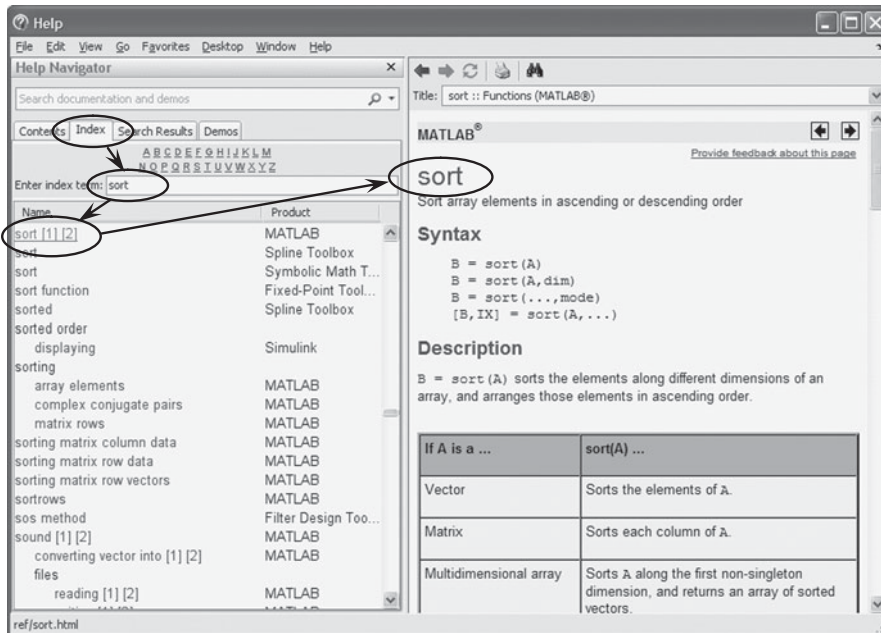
Help

File Edit View Go Favorites Desktop Window Help

Help Navigator

Search documentation and demos

Contents Index Search Results Demos

A B C D E F G H I J K L M
N O P Q R S T U V W X Y Z

Enter index term: sort

| Name | Product |
|---|---|
| sort [1] [2] | MATLAB |
| sort | Spline Toolbox |
| sort | Symbolic Math T... |
| sort function | Fixed-Point Tool... |
| sorted | Spline Toolbox |
| sorted order | |
| displaying | Simulink |
| sorting | |
| array elements | MATLAB |
| complex conjugate pairs | MATLAB |
| matrix rows | MATLAB |
| sorting matrix column data | MATLAB |
| sorting matrix row data | MATLAB |
| sorting matrix row vectors | MATLAB |
| sortrows | MATLAB |
| sos method | Filter Design Too... |
| sound [1] [2] | MATLAB |
| converting vector into [1] [2] | MATLAB |
| files | |
| reading [1] [2] | MATLAB |
| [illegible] | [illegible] |

Title: sort :: Functions (MATLAB®)

MATLAB®

Provide feedback about this page

sort

Sort array elements in ascending or descending order

Syntax

B = sort(A)
B = sort(A,dim)
B = sort(...,mode)
[B,IX] = sort(A,...)

Description

B = sort(A) sorts the elements along different dimensions of an array, and arranges those elements in ascending order.

| If A is a ... | sort(A) ... |
|---|---|
| Vector | Sorts the elements of A. |
| Matrix | Sorts each column of A. |
| Multidimensional array | Sorts A along the first non-singleton dimension, and returns an array of sorted vectors. |

ref/sort.html